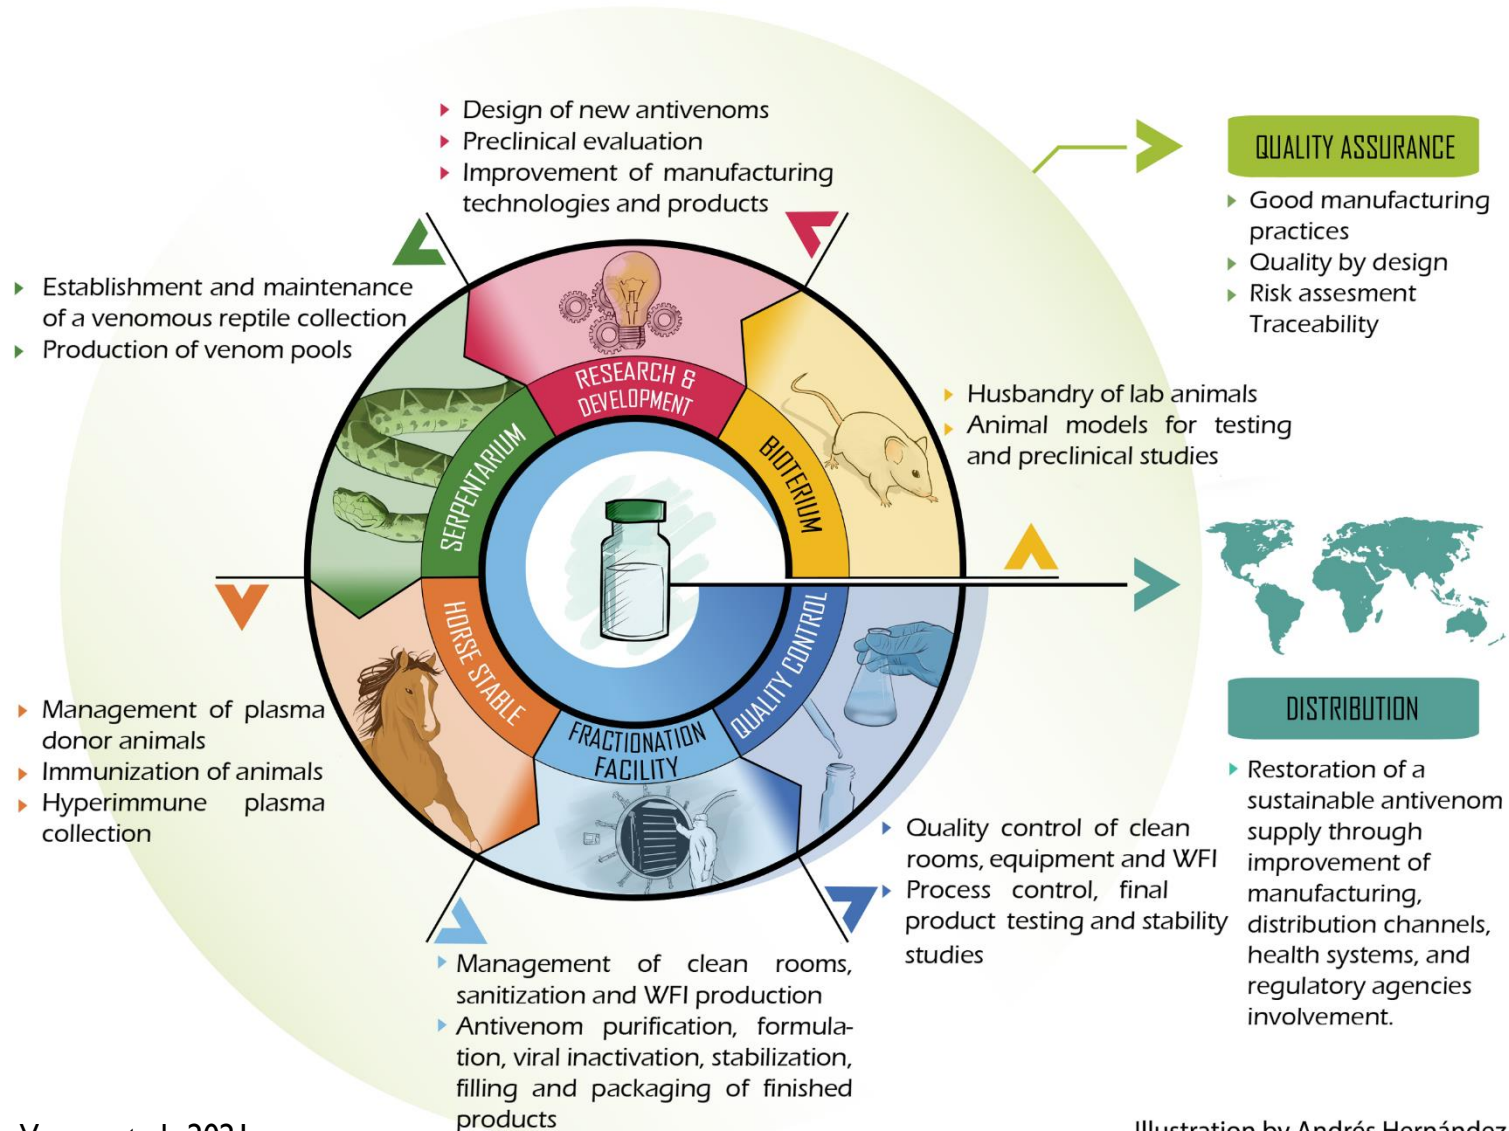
Design of new antivenoms
Preclinical evaluation
Improvement of manufacturing technologies and products

QUALITY ASSURANCE
Good manufacturing practices
Quality by design
Risk assesment
Traceability

Establishment and maintenance of a venomous reptile collection
Production of venom pools

RESEARCH & DEVELOPMENT
BIOTERIUM
SERPENTARIUM
HORSE STABLE
FRACTIONATION FACILITY
QUALITY CONTROL

Husbandry of lab animals
Animal models for testing and preclinical studies

DISTRIBUTION
Restoration of a sustainable antivenom supply through improvement of manufacturing, distribution channels, health systems, and regulatory agencies involvement.

Management of plasma donor animals
Immunization of animals
Hyperimmune plasma collection

Quality control of clean rooms, equipment and WFI
Process control, final product testing and stability studies

Management of clean rooms, sanitization and WFI production
Antivenom purification, formulation, viral inactivation, stabilization, filling and packaging of finished products

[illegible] 2021

Illustration by Andrés Hernández